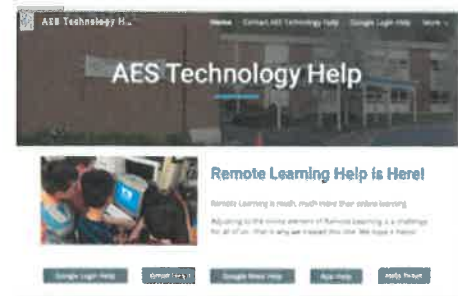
AES Technology H...

Home   Contact AES Technology Help   Google Login Help   More

AES Technology Help

Remote Learning Help is Here!

Remote Learning is much, much more than online learning.

Adjusting to the online element of Remote Learning is a challenge for all of us. That is why we created this site. We hope it helps!

Google Login Help   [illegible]   Google Meet Help   App Help   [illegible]